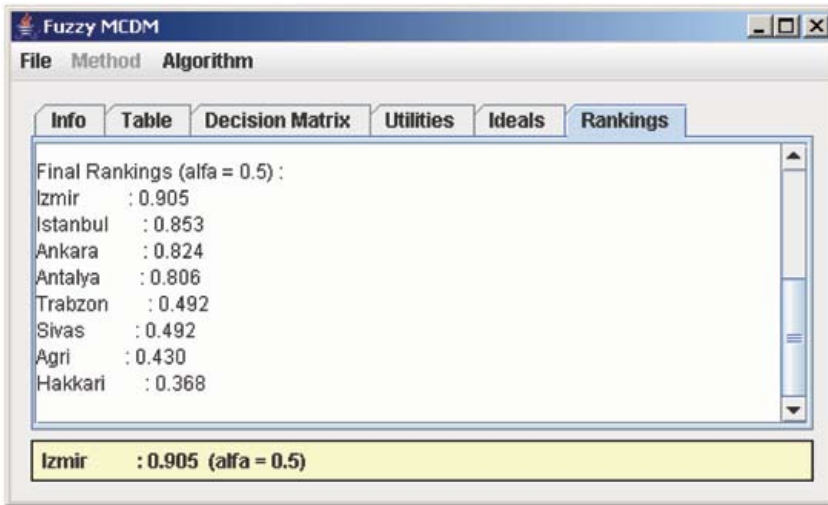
Fuzzy MCDM

File Method Algorithm

Info Table Decision Matrix Utilities Ideals Rankings

Final Rankings (alfa = 0.5) :
Izmir : 0.905
Istanbul : 0.853
Ankara : 0.824
Antalya : 0.806
Trabzon : 0.492
Sivas : 0.492
Agri : 0.430
Hakkari : 0.368

Izmir : 0.905 (alfa = 0.5)